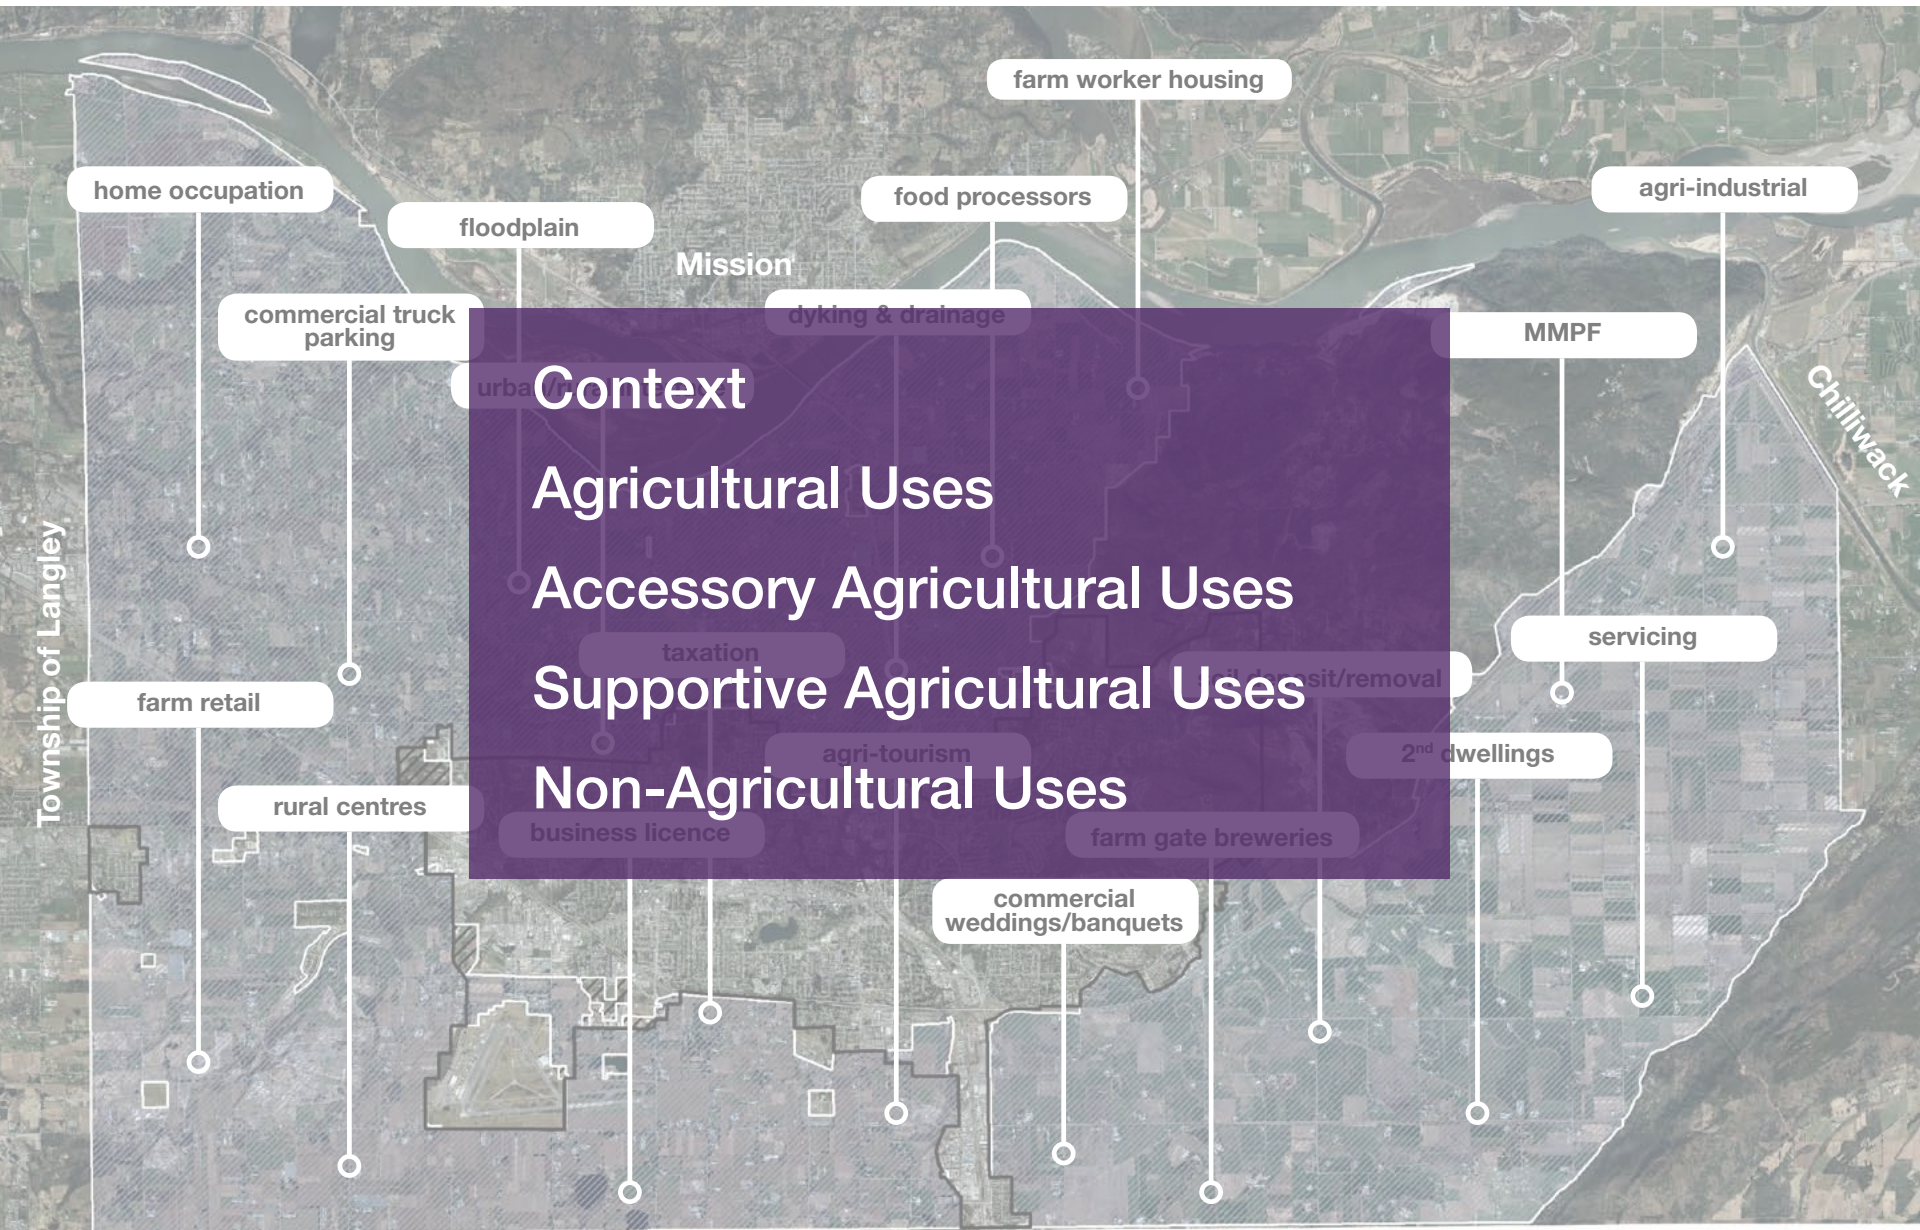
farm worker housing

home occupation

food processors

agri-industrial

floodplain

Mission

commercial truck parking

dyking & drainage

MMPF

urba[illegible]

Chilliwack

Township of Langley

Context

Agricultural Uses

Accessory Agricultural Uses

taxation

servicing

Supportive Agricultural Uses

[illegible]sit/removal

farm retail

agri-tourism

$2^{nd}$ dwellings

Non-Agricultural Uses

rural centres

business licence

farm gate breweries

commercial weddings/banquets